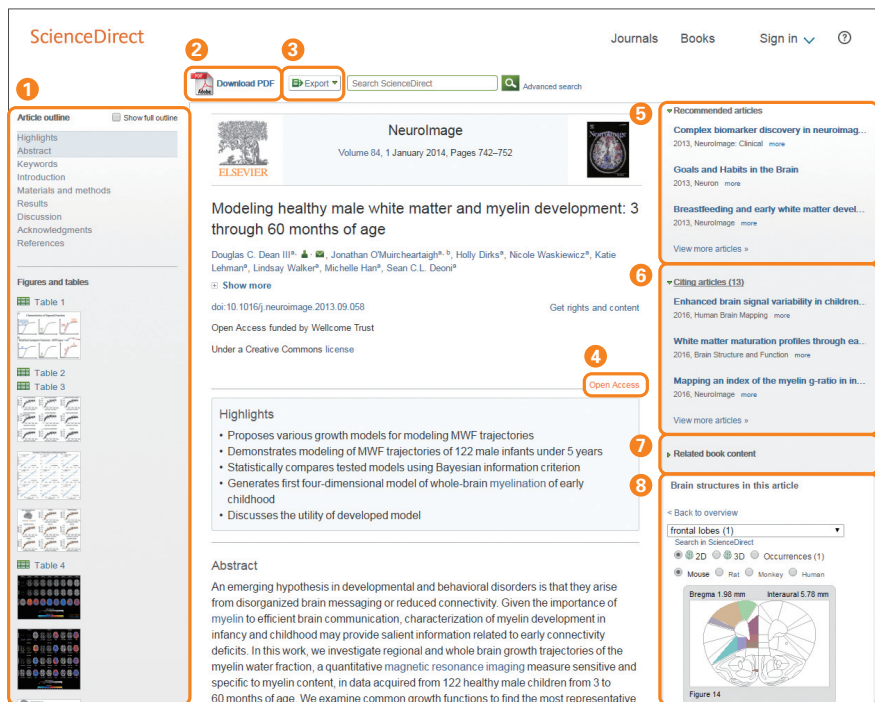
ScienceDirect

Journals Books Sign in ?

1
Article outline
Show full outline
Highlights
Abstract
Keywords
Introduction
Materials and methods
Results
Discussion
Acknowledgments
References

Figures and tables
Table 1
Table 2
Table 3
Table 4

2
Download PDF

3
Export

Search ScienceDirect
Advanced search

ELSEVIER

NeuroImage
Volume 84, 1 January 2014, Pages 742–752

Modeling healthy male white matter and myelin development: 3 through 60 months of age

Douglas C. Dean IIIa, Jonathan O'Muircheartaigha, b, Holly Dirksa, Nicole Waskiewicza, Katie Lehmana, Lindsay Walkera, Michelle Hana, Sean C.L. Deonia

Show more

doi:10.1016/j.neuroimage.2013.09.058
Get rights and content

Open Access funded by Wellcome Trust

Under a Creative Commons license

4
Open Access

Highlights
• Proposes various growth models for modeling MWF trajectories
• Demonstrates modeling of MWF trajectories of 122 male infants under 5 years
• Statistically compares tested models using Bayesian information criterion
• Generates first four-dimensional model of whole-brain myelination of early childhood
• Discusses the utility of developed model

Abstract
An emerging hypothesis in developmental and behavioral disorders is that they arise from disorganized brain messaging or reduced connectivity. Given the importance of myelin to efficient brain communication, characterization of myelin development in infancy and childhood may provide salient information related to early connectivity deficits. In this work, we investigate regional and whole brain growth trajectories of the myelin water fraction, a quantitative magnetic resonance imaging measure sensitive and specific to myelin content, in data acquired from 122 healthy male children from 3 to 60 months of age. We examine common growth functions to find the most representative

5
Recommended articles
Complex biomarker discovery in neuroimag...
2013, NeuroImage: Clinical more
Goals and Habits in the Brain
2013, Neuron more
Breastfeeding and early white matter devel...
2013, NeuroImage more
View more articles »

6
Citing articles (13)
Enhanced brain signal variability in children...
2016, Human Brain Mapping more
White matter maturation profiles through ea...
2016, Brain Structure and Function more
Mapping an index of the myelin g-ratio in in...
2016, NeuroImage more
View more articles »

7
Related book content

8
Brain structures in this article
< Back to overview
frontal lobes (1)
Search in ScienceDirect
2D 3D Occurrences (1)
Mouse Rat Monkey Human
Bregma 1.98 mm Interaural 5.78 mm
Figure 14